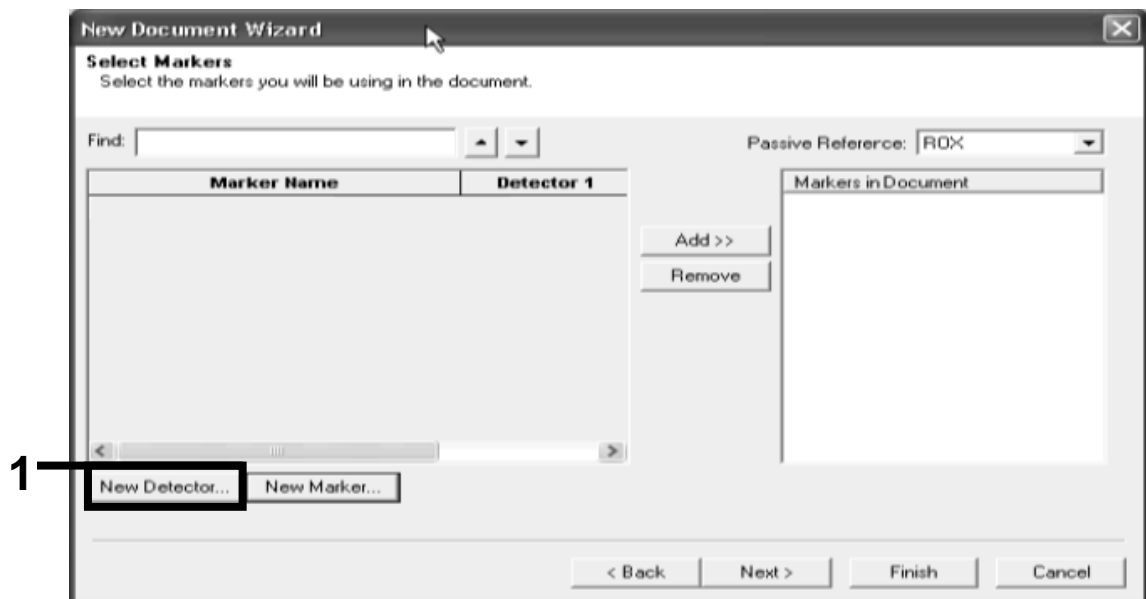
New Document Wizard

Select Markers
Select the markers you will be using in the document.

Find:

Passive Reference: ROX

| Marker Name | Detector 1 |
|---|---|

Add >>

Remove

Markers in Document

1

New Detector...

New Marker...

< Back

Next >

Finish

Cancel